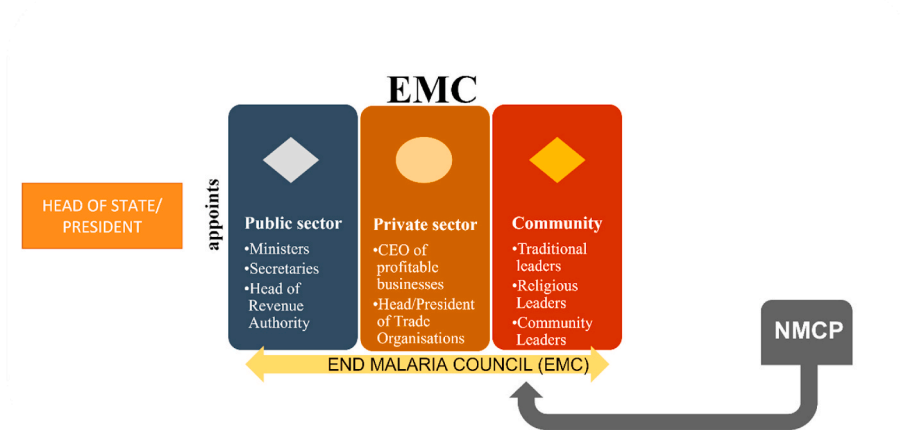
EMC

HEAD OF STATE/ PRESIDENT

appoints

Public sector
•Ministers
•Secretaries
•Head of Revenue Authority

Private sector
•CEO of profitable businesses
•Head/President of Trade Organisations

Community
•Traditional leaders
•Religious Leaders
•Community Leaders

END MALARIA COUNCIL (EMC)

NMCP